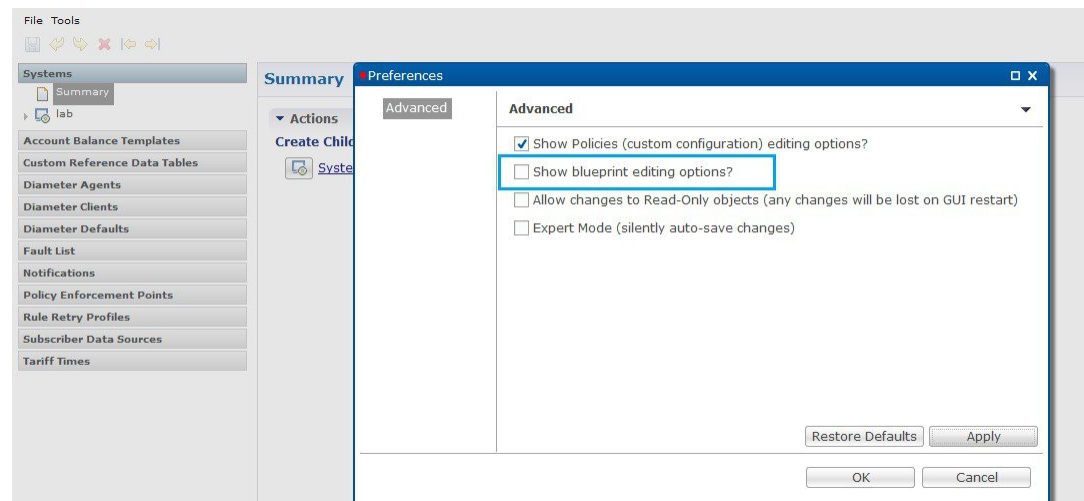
File Tools

Systems
Summary
lab
Account Balance Templates
Custom Reference Data Tables
Diameter Agents
Diameter Clients
Diameter Defaults
Fault List
Notifications
Policy Enforcement Points
Rule Retry Profiles
Subscriber Data Sources
Tariff Times

Summary
Actions
Create Child
Syste

Preferences
Advanced
Advanced
Show Policies (custom configuration) editing options?
Show blueprint editing options?
Allow changes to Read-Only objects (any changes will be lost on GUI restart)
Expert Mode (silently auto-save changes)
Restore Defaults
Apply
OK
Cancel